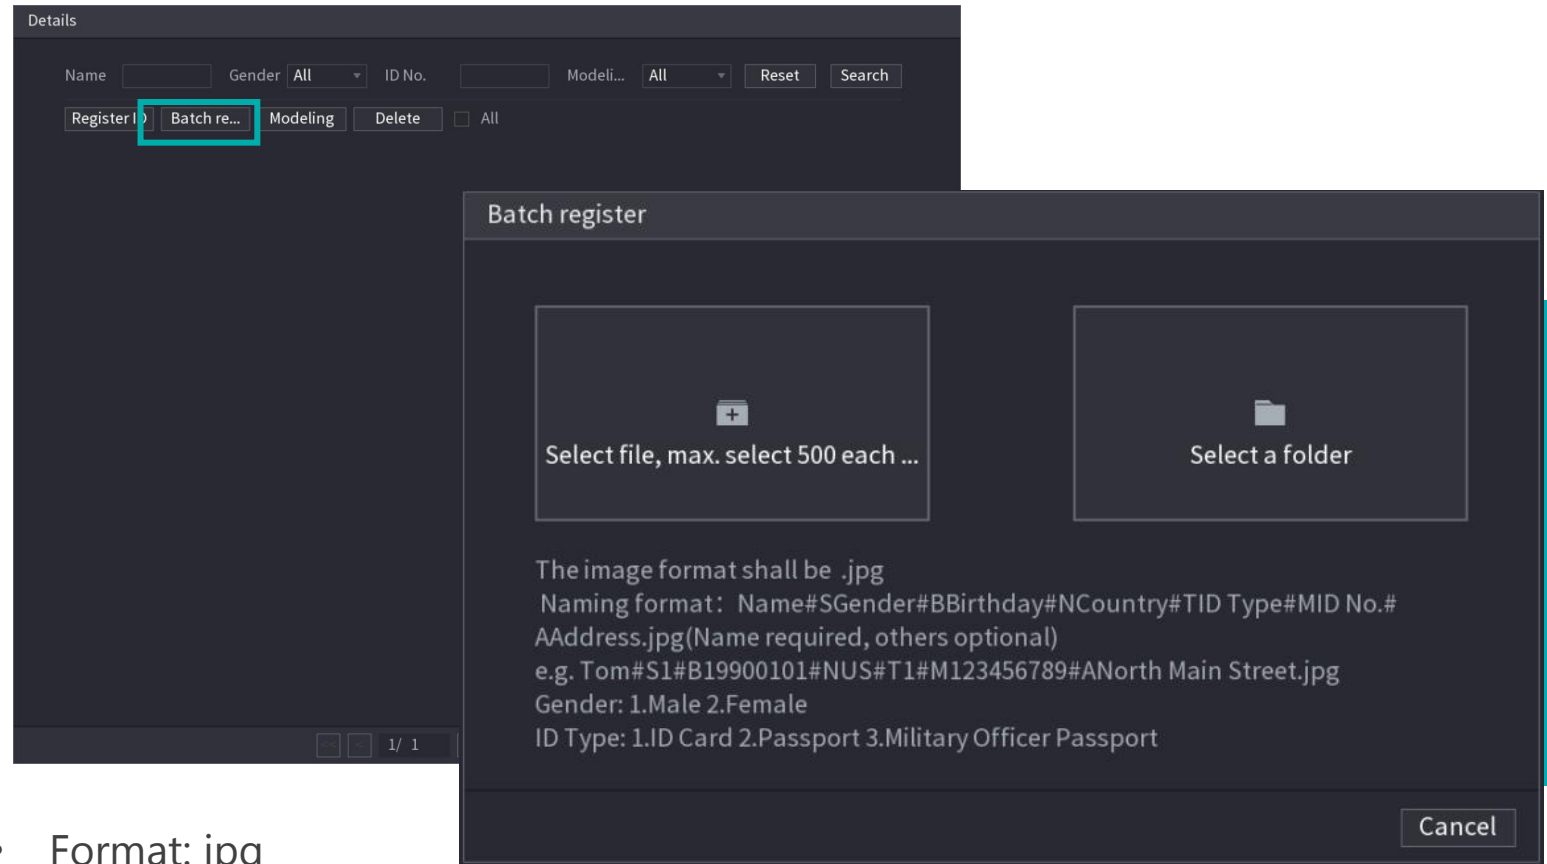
Details

Name Gender All ID No. Modeli... All Reset Search

Register I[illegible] Batch re... Modeling Delete All

1/ 1

Batch register

Select file, max. select 500 each ...

Select a folder

The image format shall be .jpg
Naming format: Name#SGender#BBirthday#NCountry#TID Type#MID No.#AAddress.jpg(Name required, others optional)
e.g. Tom#S1#B19900101#NUS#T1#M123456789#ANorth Main Street.jpg
Gender: 1.Male 2.Female
ID Type: 1.ID Card 2.Passport 3.Military Officer Passport

Cancel

• Format: jpg